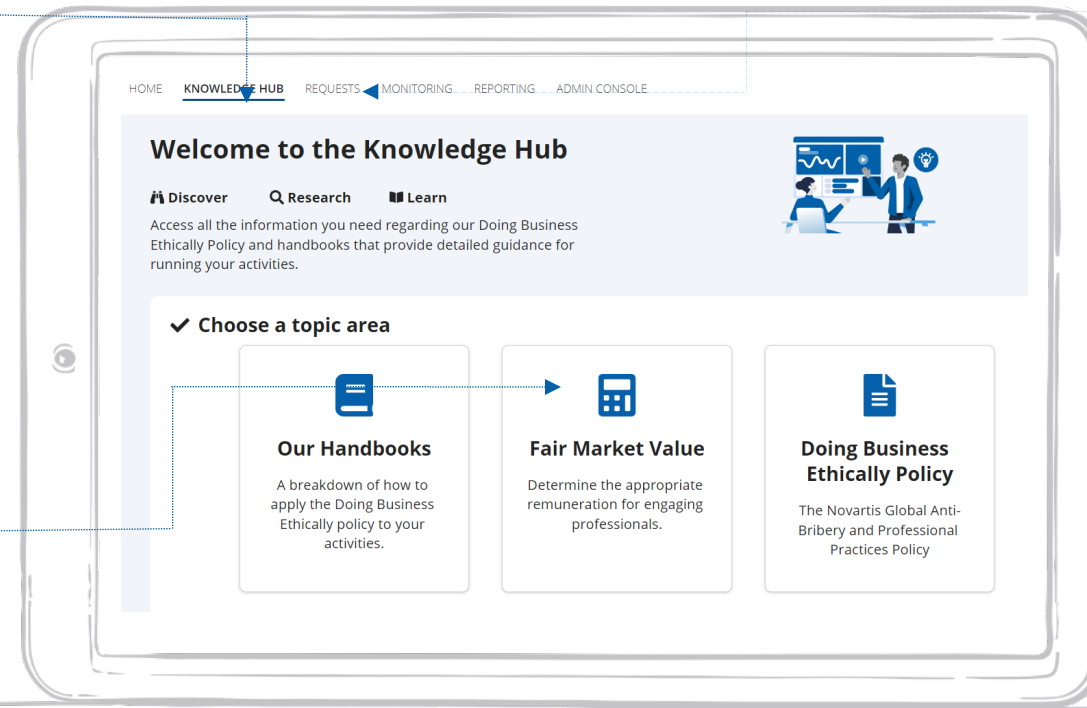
HOME KNOWLEDGE HUB REQUESTS MONITORING REPORTING ADMIN CONSOLE

Welcome to the Knowledge Hub

Discover Research Learn

Access all the information you need regarding our Doing Business Ethically Policy and handbooks that provide detailed guidance for running your activities.

Choose a topic area

Our Handbooks

A breakdown of how to apply the Doing Business Ethically policy to your activities.

Fair Market Value

Determine the appropriate remuneration for engaging professionals.

Doing Business Ethically Policy

The Novartis Global Anti-Bribery and Professional Practices Policy